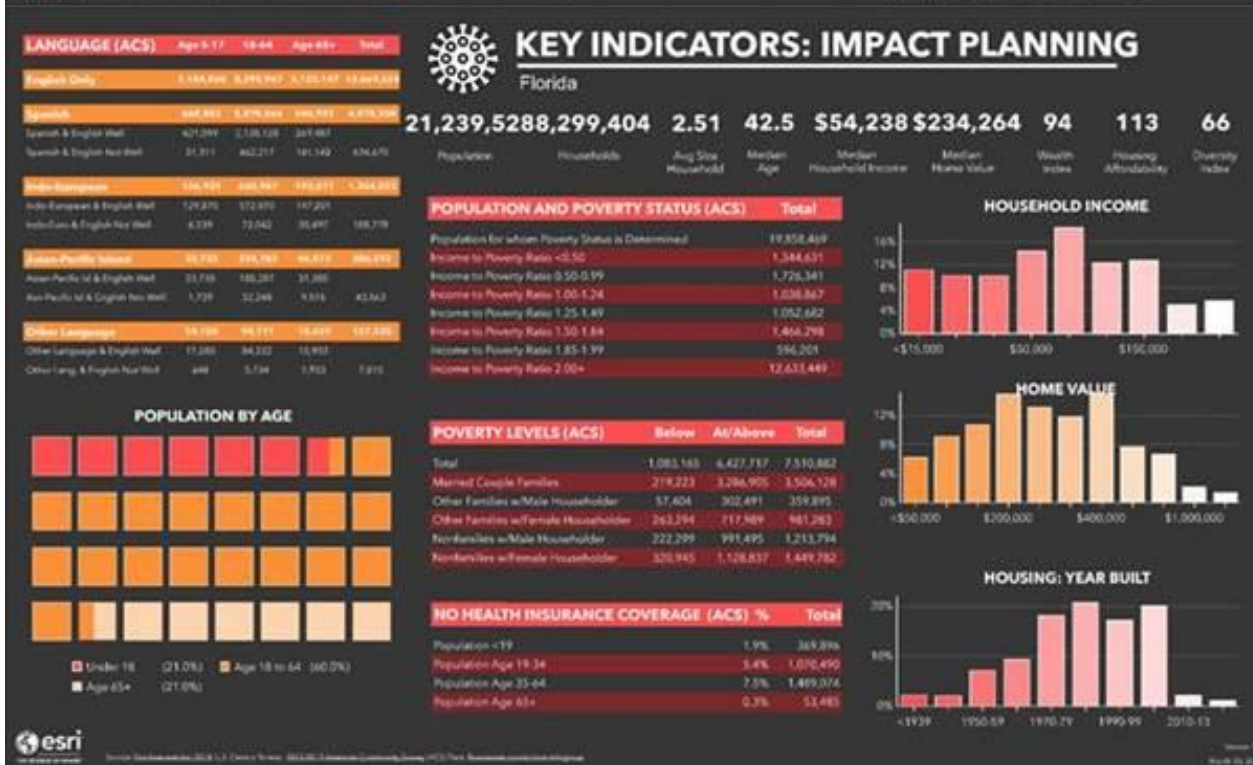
KEY INDICATORS: IMPACT PLANNING

Florida

| 21,239,528 | 8,299,404 | 2.51 | 42.5 | $54,238 | $234,264 | 94 | 113 | 66 |
|---|---|---|---|---|---|---|---|---|
| Population | Households | Avg Size Household | Median Age | Median Household Income | Median Home Value | Wealth Index | Housing Affordability | Diversity Index |

| LANGUAGE (ACS) | Age 5-17 | 18-64 | Age 65+ | Total |
|---|---|---|---|---|
| English Only | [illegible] | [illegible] | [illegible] | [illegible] |
| Spanish | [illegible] | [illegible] | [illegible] | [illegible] |
| Spanish & English Well | 621,099 | 2,108,128 | 269,987 | |
| Spanish & English Not Well | 31,311 | 462,217 | 141,142 | 634,670 |
| Indo-European | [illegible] | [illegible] | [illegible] | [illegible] |
| Indo-European & English Well | 129,870 | 572,970 | 147,201 | |
| Indo-Euro & English Not Well | 6,339 | 72,042 | 30,497 | 108,778 |
| Asian-Pacific Island | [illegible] | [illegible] | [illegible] | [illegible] |
| Asian-Pacific Isl & English Well | 33,735 | 185,281 | 31,385 | |
| Asn-Pacific Isl & English Not Well | 1,739 | 32,248 | 9,576 | 43,563 |
| Other Language | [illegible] | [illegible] | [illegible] | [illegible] |
| Other Language & English Well | 17,280 | 84,232 | 15,933 | |
| Other Lang & English Not Well | 648 | 5,734 | 1,933 | 7,815 |

POPULATION BY AGE

Under 18 (21.0%) Age 18 to 64 (60.0%) Age 65+ (21.0%)

| POPULATION AND POVERTY STATUS (ACS) | Total |
|---|---|
| Population for whom Poverty Status is Determined | 19,858,469 |
| Income to Poverty Ratio <0.50 | 1,344,631 |
| Income to Poverty Ratio 0.50-0.99 | 1,726,341 |
| Income to Poverty Ratio 1.00-1.24 | 1,038,867 |
| Income to Poverty Ratio 1.25-1.49 | 1,052,682 |
| Income to Poverty Ratio 1.50-1.84 | 1,466,298 |
| Income to Poverty Ratio 1.85-1.99 | 596,201 |
| Income to Poverty Ratio 2.00+ | 12,633,449 |

| POVERTY LEVELS (ACS) | Below | At/Above | Total |
|---|---|---|---|
| Total | 1,083,165 | 6,427,717 | 7,510,882 |
| Married Couple Families | 219,223 | 3,286,905 | 3,506,128 |
| Other Families w/Male Householder | 57,404 | 302,491 | 359,895 |
| Other Families w/Female Householder | 263,294 | 717,989 | 981,283 |
| Nonfamilies w/Male Householder | 222,299 | 991,495 | 1,213,794 |
| Nonfamilies w/Female Householder | 320,945 | 1,128,837 | 1,449,782 |

| NO HEALTH INSURANCE COVERAGE (ACS) | % | Total |
|---|---|---|
| Population <19 | 1.9% | 369,896 |
| Population Age 19-34 | 5.4% | 1,070,490 |
| Population Age 35-64 | 7.5% | 1,489,074 |
| Population Age 65+ | 0.3% | 53,485 |

HOUSEHOLD INCOME
16% 12% 8% 4% 0%
<$15,000 $50,000 $150,000

HOME VALUE
12% 8% 4% 0%
<$50,000 $200,000 $400,000 $1,000,000

HOUSING: YEAR BUILT
20% 10% 0%
<1939 1950-59 1970-79 1990-99 2010-13

esri

Source: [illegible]